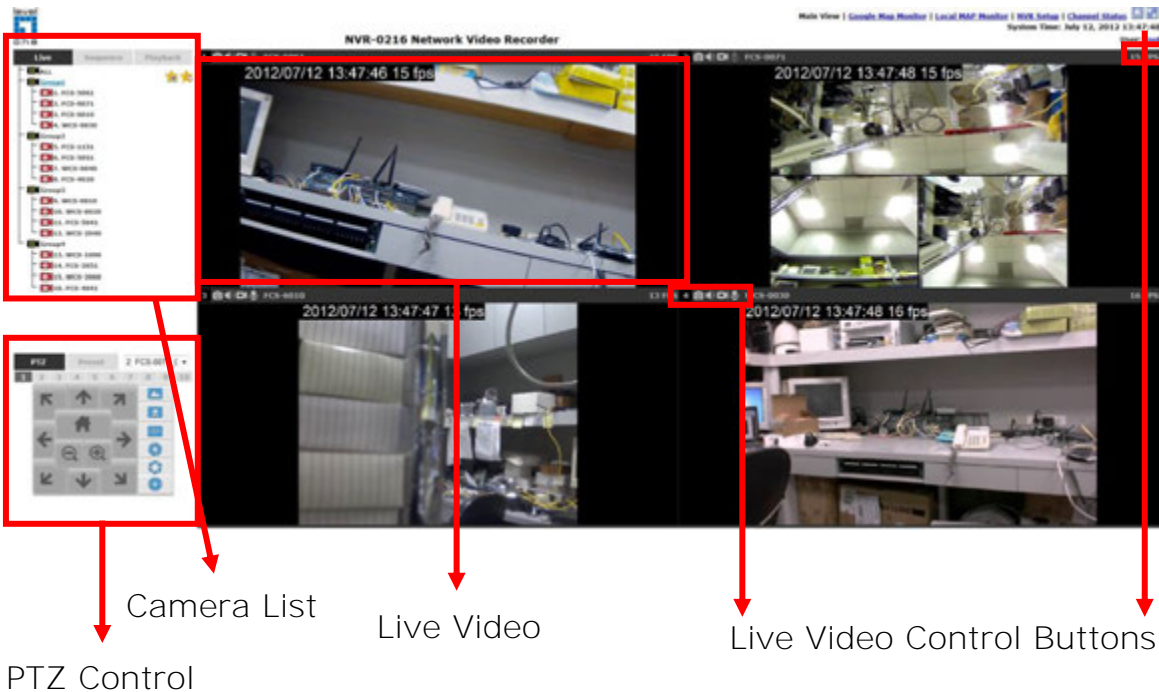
level one

NVR-0216 Network Video Recorder

Main View | Google Map Monitor | Local MAP Monitor | NVR Setup | Channel Status

System Time: July 12, 2012 13:47:4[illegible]

Live | Sequence | Playback

All
Group1
1. FCS-5061
2. FCS-0071
3. FCS-0010
4. WCS-0030
Group2
5. FCS-1131
6. FCS-5051
7. WCS-0040
8. FCS-4020
Group3
9. WCS-0010
10. WCS-0020
11. FCS-5041
12. WCS-2040
Group4
13. WCS-1000
14. FCS-5051
15. WCS-3000
16. FCS-4041

2012/07/12 13:47:46 15 fps

FCS-0071

2012/07/12 13:47:48 15 fps

FCS-0010

2012/07/12 13:47:47 15 fps

FCS-0030

2012/07/12 13:47:48 16 fps

PTZ | Preset | 2 FCS-007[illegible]

1 2 3 4 5 6 7 8

Camera List

Live Video

Live Video Control Buttons

PTZ Control